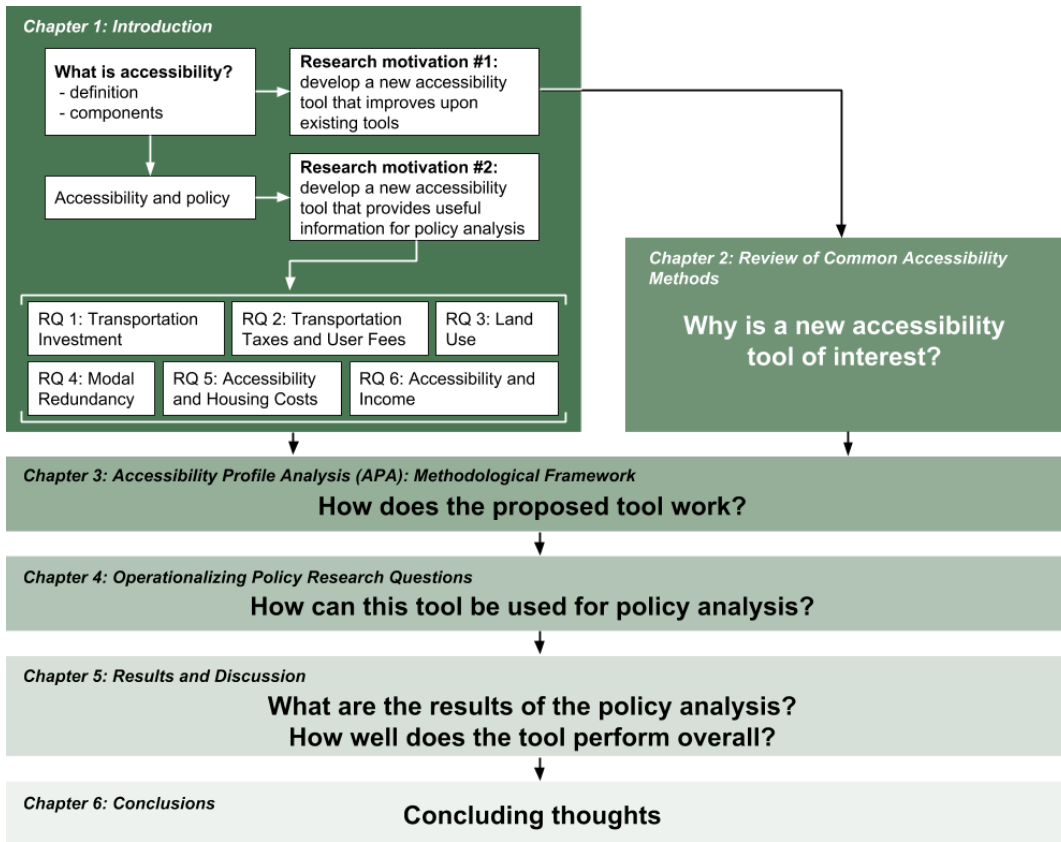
Chapter 1: Introduction

What is accessibility?
- definition
- components

Research motivation #1: develop a new accessibility tool that improves upon existing tools

Accessibility and policy

Research motivation #2: develop a new accessibility tool that provides useful information for policy analysis

RQ 1: Transportation Investment

RQ 2: Transportation Taxes and User Fees

RQ 3: Land Use

RQ 4: Modal Redundancy

RQ 5: Accessibility and Housing Costs

RQ 6: Accessibility and Income

Chapter 2: Review of Common Accessibility Methods

Why is a new accessibility tool of interest?

Chapter 3: Accessibility Profile Analysis (APA): Methodological Framework

How does the proposed tool work?

Chapter 4: Operationalizing Policy Research Questions

How can this tool be used for policy analysis?

Chapter 5: Results and Discussion

What are the results of the policy analysis?
How well does the tool perform overall?

Chapter 6: Conclusions

Concluding thoughts